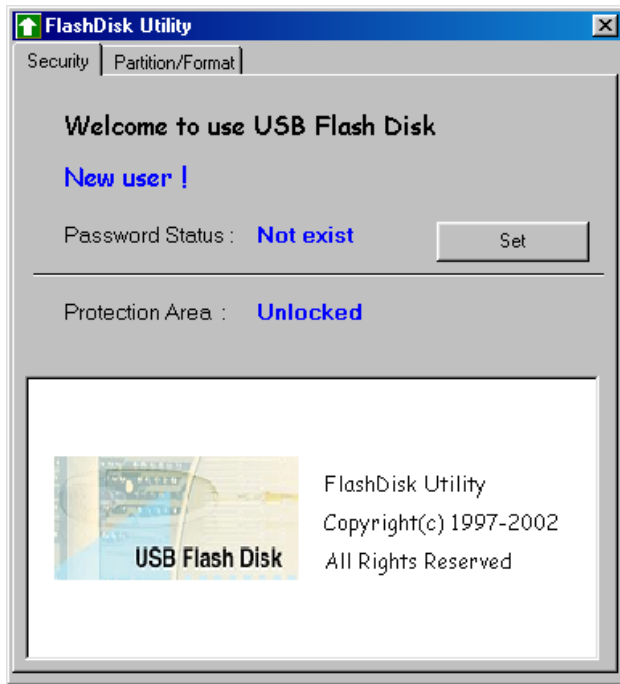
FlashDisk Utility

Security

Partition/Format

Welcome to use USB Flash Disk

New user !

Password Status : Not exist

Set

Protection Area : Unlocked

USB Flash Disk

FlashDisk Utility

Copyright(c) 1997-2002

All Rights Reserved